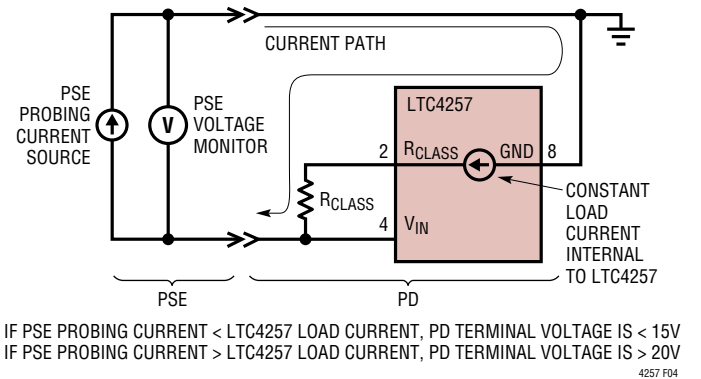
CURRENT PATH

PSE PROBING CURRENT SOURCE

V

PSE VOLTAGE MONITOR

LTC4257

2 $R_{CLASS}$ GND 8

$R_{CLASS}$

4 $V_{IN}$

CONSTANT LOAD CURRENT INTERNAL TO LTC4257

PSE

PD

IF PSE PROBING CURRENT < LTC4257 LOAD CURRENT, PD TERMINAL VOLTAGE IS < 15V
IF PSE PROBING CURRENT > LTC4257 LOAD CURRENT, PD TERMINAL VOLTAGE IS > 20V

4257 F04